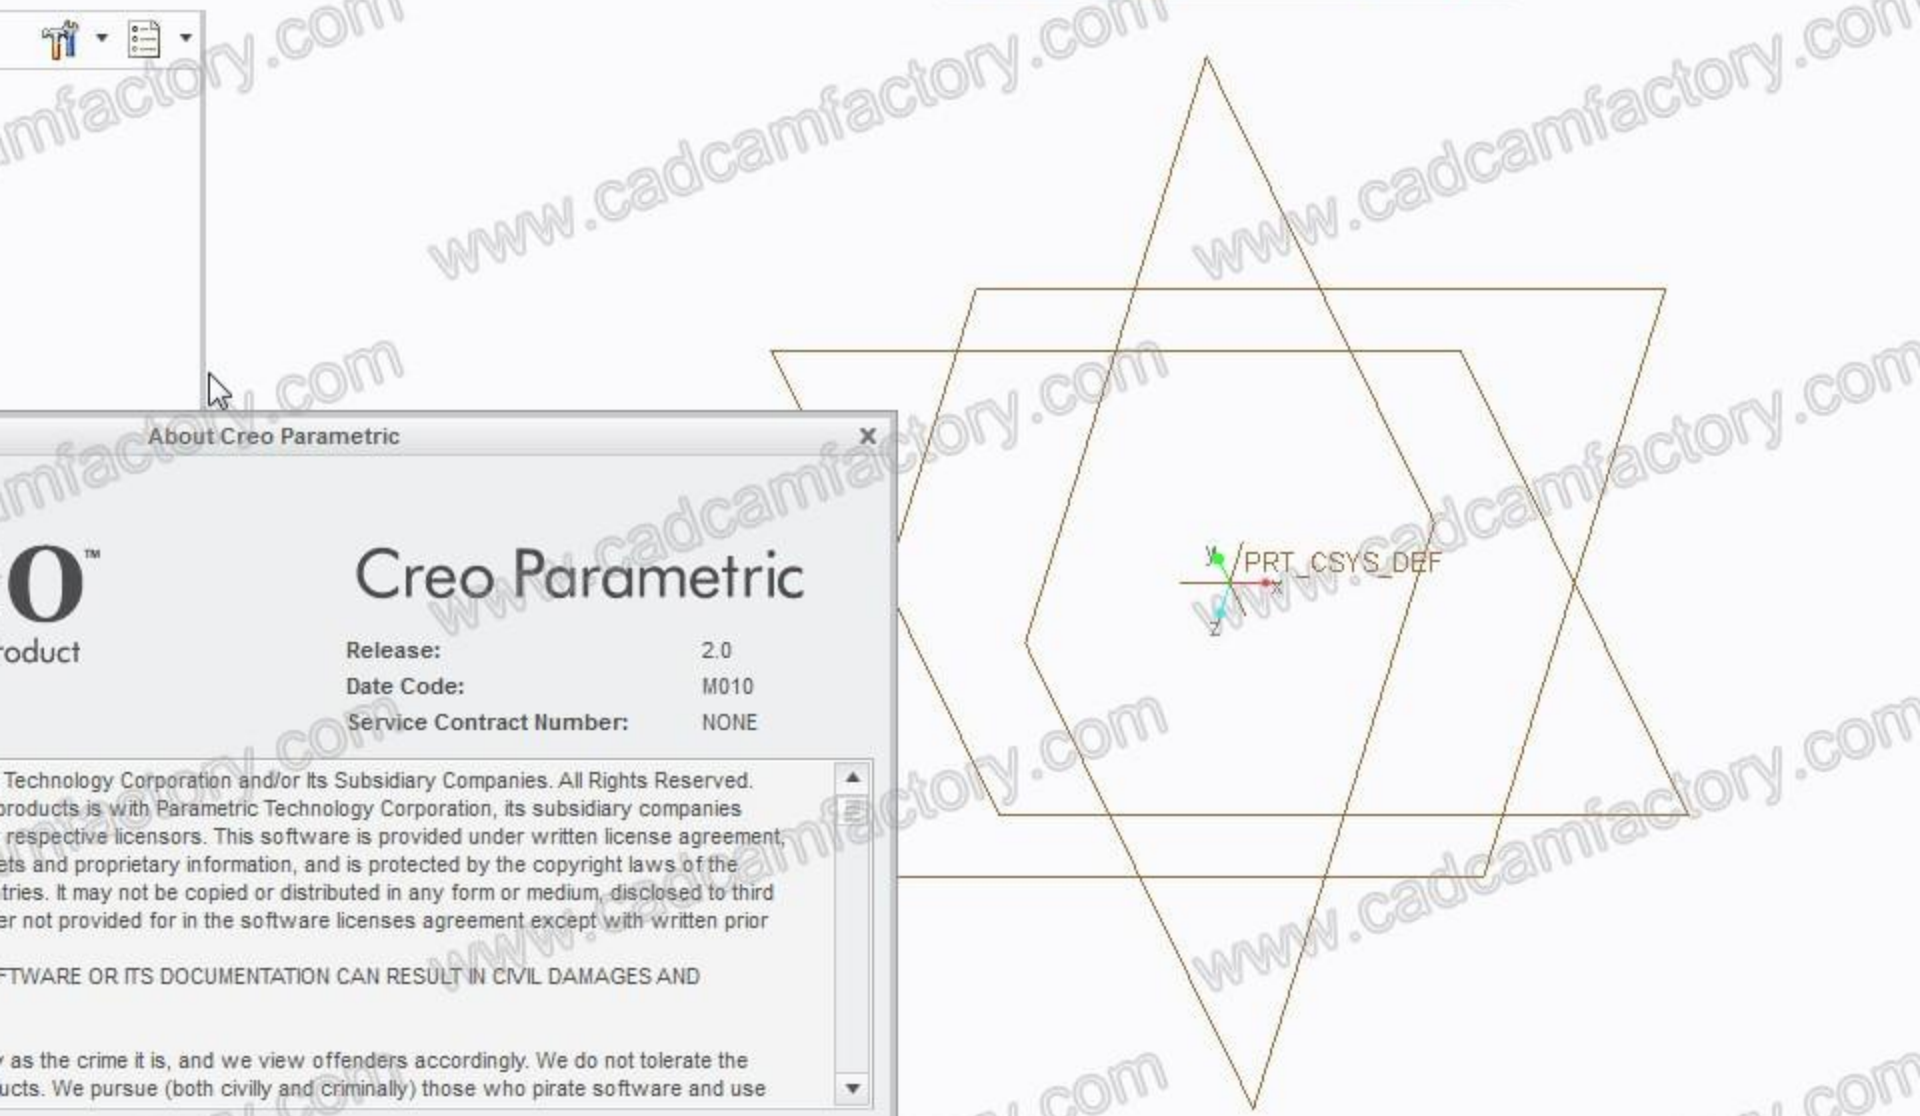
www.cadcamfactory.com

About Creo Parametric

o™
roduct

Creo Parametric

Release: 2.0
Date Code: M010
Service Contract Number: NONE

Technology Corporation and/or Its Subsidiary Companies. All Rights Reserved. products is with Parametric Technology Corporation, its subsidiary companies respective licensors. This software is provided under written license agreement, ets and proprietary information, and is protected by the copyright laws of the tries. It may not be copied or distributed in any form or medium, disclosed to third er not provided for in the software licenses agreement except with written prior

FTWARE OR ITS DOCUMENTATION CAN RESULT IN CIVIL DAMAGES AND

as the crime it is, and we view offenders accordingly. We do not tolerate the ucts. We pursue (both civilly and criminally) those who pirate software and use

PRT_CSYS_DEF
Y
X
Z